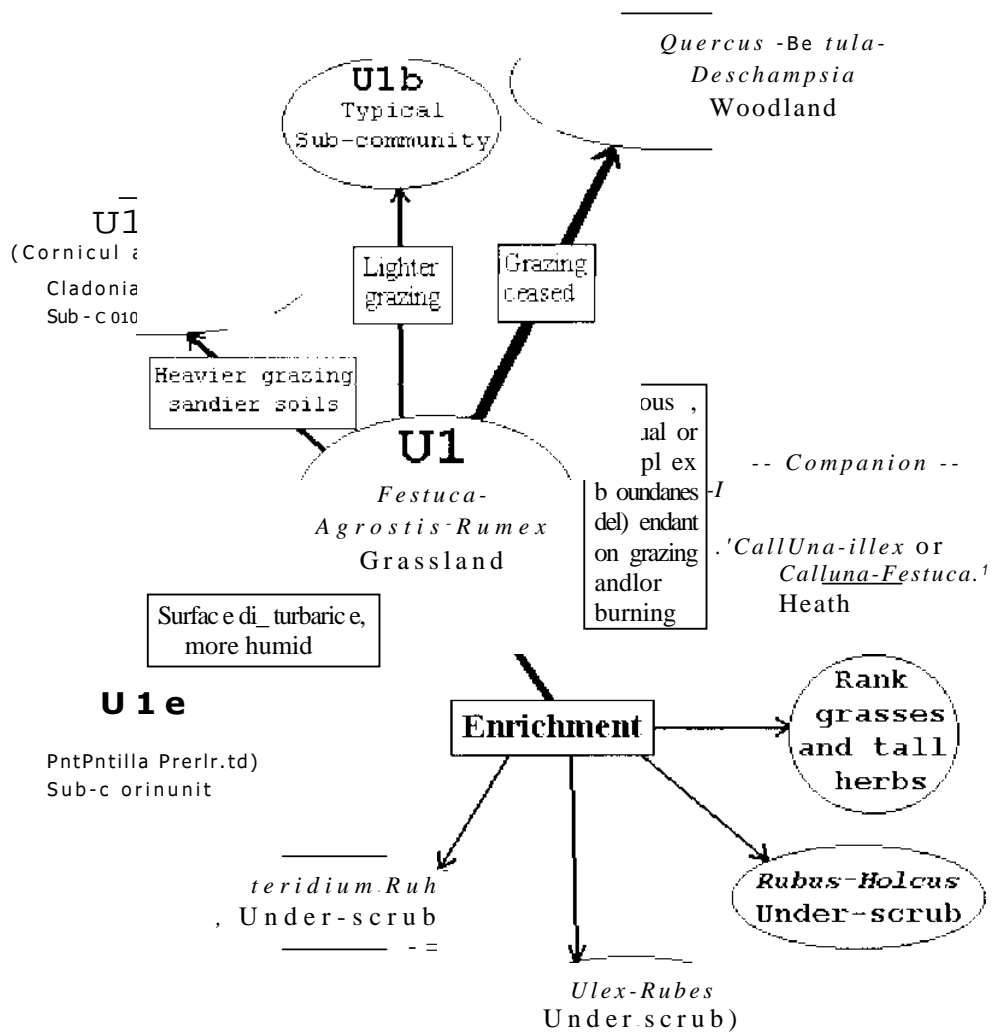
*Quercus* -Be *tula-*
*Deschampsia*
Woodland

U1b
Typical
Sub-community

U1
(Cornicul a
Cladonia
Sub - c 010

Lighter grazing

Grazing ceased

Heavier grazing
sandier soils

U1
*Festuca-*
*Agrostis-Rumex*
Grassland

ous ,
ual or
pl ex
b oundanes -*I*
del) endant
on grazing
andlor
burning

-- *Companion* --
.'*CallUna-illex* or
*Calluna-Festuca.*$^1$
Heath

Surfac e di_ turbaric e,
more humid

U 1 e
PntPntilla Prerlr.td)
Sub-c orinunit

Enrichment

Rank
grasses
and tall
herbs

*teridium.Ruh*
, Under-scrub
- =

*Rubus-Holcus*
Under-scrub

*Ulex-Rubes*
Under.scrub)